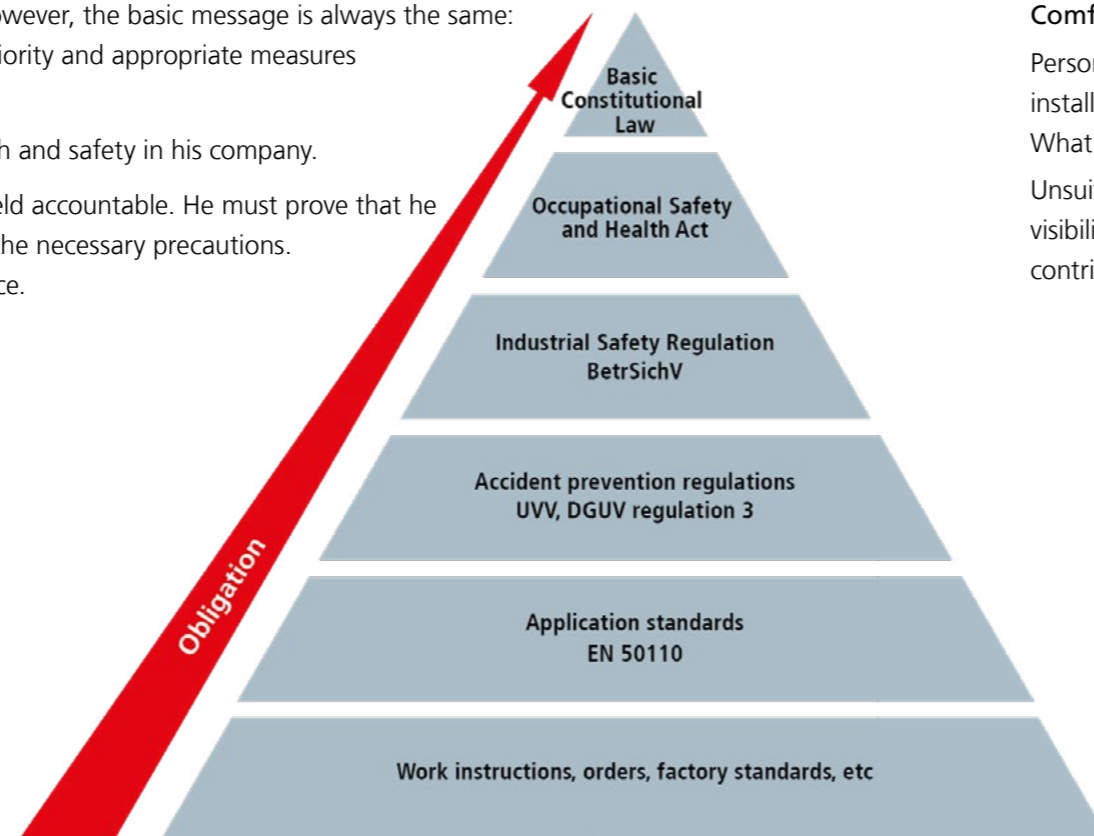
owever, the basic message is always the same: iority and appropriate measures

h and safety in his company.

eld accountable. He must prove that he he necessary precautions. ce.

Basic Constitutional Law

Occupational Safety and Health Act

Industrial Safety Regulation BetrSichV

Accident prevention regulations UVV, DGUV regulation 3

Application standards EN 50110

Work instructions, orders, factory standards, etc

Obligation

Comf

Perso
instal
What

Unsui
visibili
contri